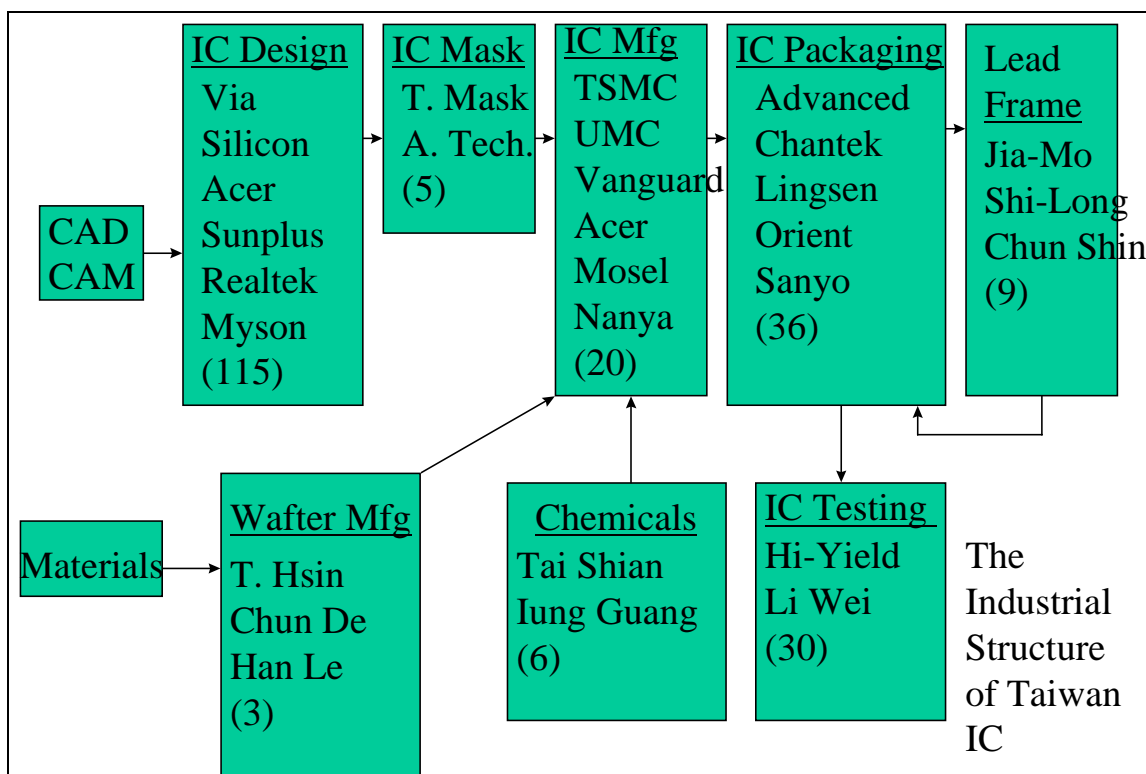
CAD
CAM

IC Design
Via
Silicon
Acer
Sunplus
Realtek
Myson
(115)

IC Mask
T. Mask
A. Tech.
(5)

IC Mfg
TSMC
UMC
Vanguard
Acer
Mosel
Nanya
(20)

IC Packaging
Advanced
Chantek
Lingsen
Orient
Sanyo
(36)

Lead Frame
Jia-Mo
Shi-Long
Chun Shin
(9)

Materials

Wafter Mfg
T. Hsin
Chun De
Han Le
(3)

Chemicals
Tai Shian
Iung Guang
(6)

IC Testing
Hi-Yield
Li Wei
(30)

The Industrial Structure of Taiwan IC